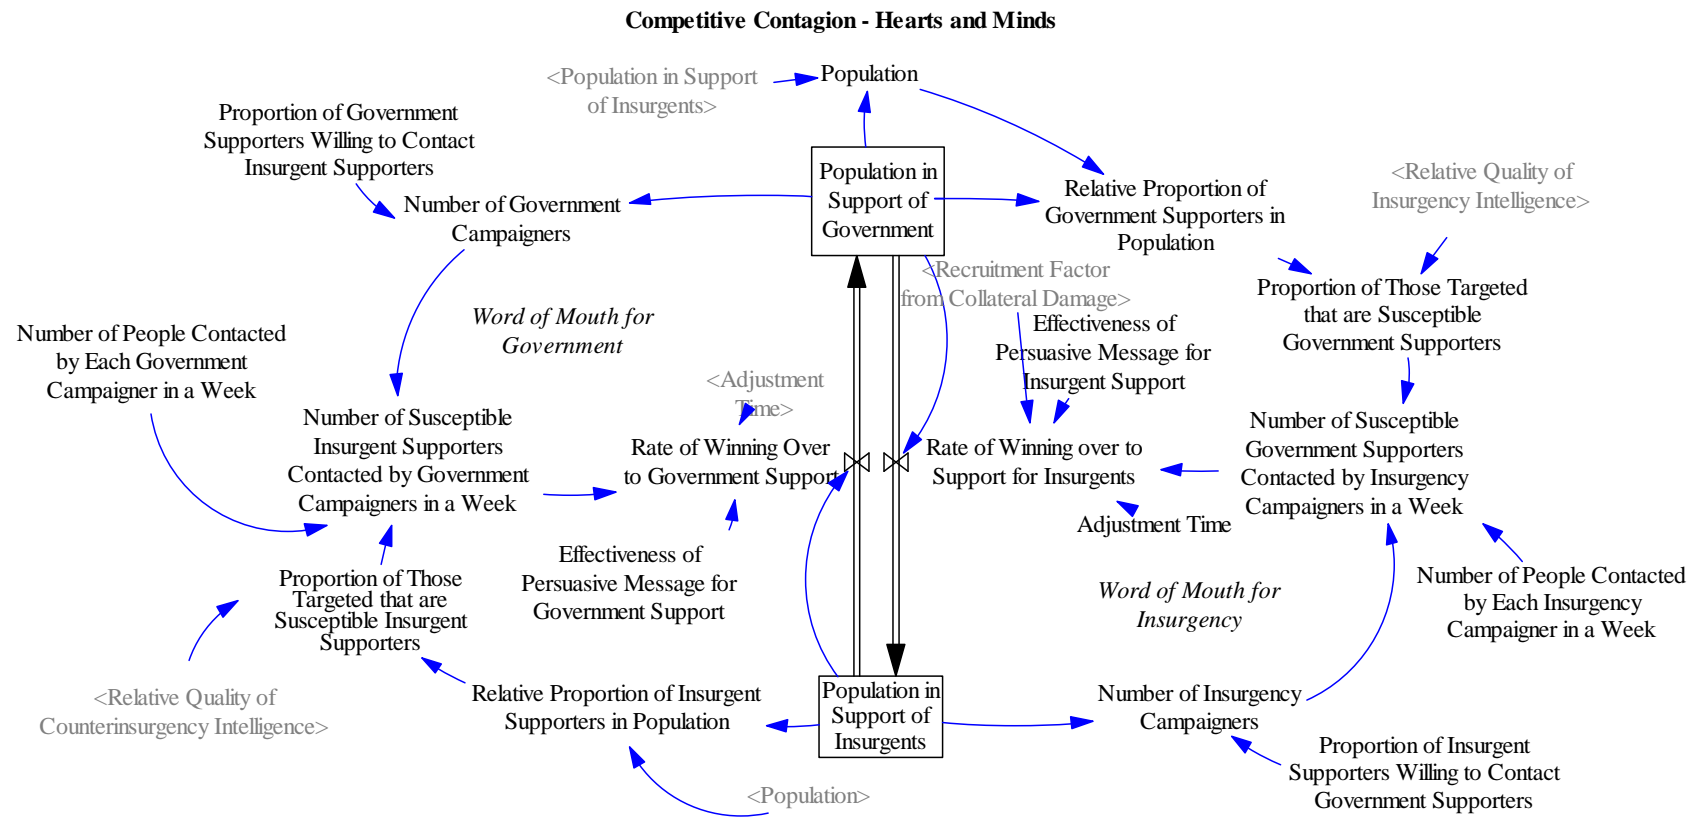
Competitive Contagion - Hearts and Minds

<Population in Support of Insurgents>

Population

Proportion of Government Supporters Willing to Contact Insurgent Supporters

Number of Government Campaigners

Population in Support of Government

Relative Proportion of Government Supporters in Population

<Relative Quality of Insurgency Intelligence>

<Recruitment Factor from Collateral Damage>

Proportion of Those Targeted that are Susceptible Government Supporters

Word of Mouth for Government

Effectiveness of Persuasive Message for Insurgent Support

Number of People Contacted by Each Government Campaigner in a Week

<Adjustment Time>

Number of Susceptible Insurgent Supporters Contacted by Government Campaigners in a Week

Rate of Winning Over to Government Support

Rate of Winning over to Support for Insurgents

Number of Susceptible Government Supporters Contacted by Insurgency Campaigners in a Week

Adjustment Time

Effectiveness of Persuasive Message for Government Support

Proportion of Those Targeted that are Susceptible Insurgent Supporters

Word of Mouth for Insurgency

Number of People Contacted by Each Insurgency Campaigner in a Week

<Relative Quality of Counterinsurgency Intelligence>

Relative Proportion of Insurgent Supporters in Population

Population in Support of Insurgents

Number of Insurgency Campaigners

Proportion of Insurgent Supporters Willing to Contact Government Supporters

<Population>